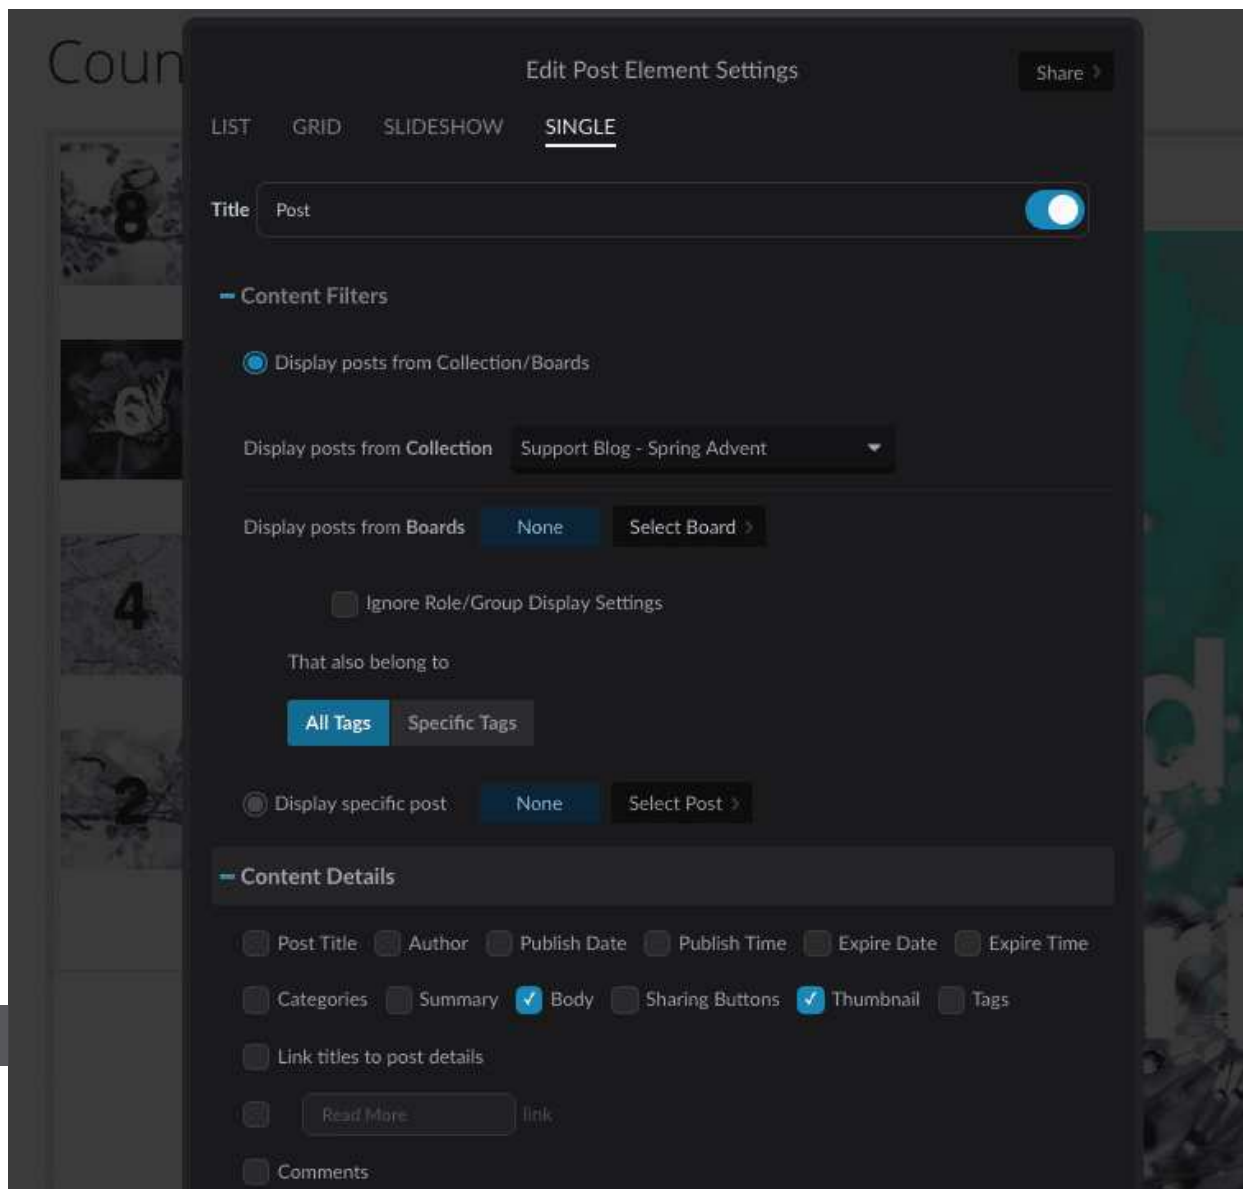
Coun

Edit Post Element Settings

Share

LIST GRID SLIDESHOW SINGLE

Title Post

8

– Content Filters

Display posts from Collection/Boards

Display posts from Collection Support Blog - Spring Advent

Display posts from Boards None Select Board

4

Ignore Role/Group Display Settings

That also belong to

All Tags Specific Tags

2

Display specific post None Select Post

– Content Details

Post Title Author Publish Date Publish Time Expire Date Expire Time

Categories Summary Body Sharing Buttons Thumbnail Tags

Link titles to post details

Read More link

Comments